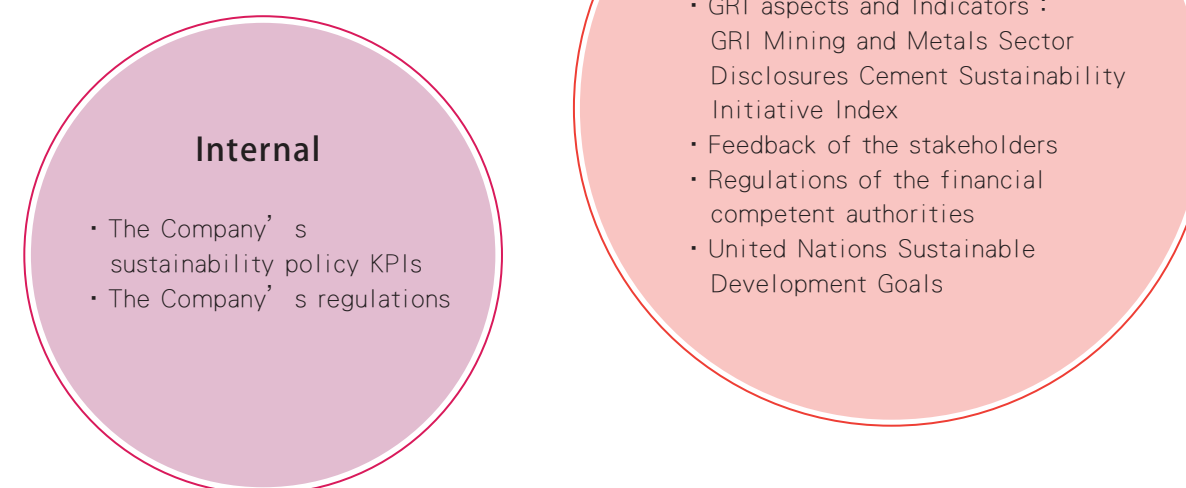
Internal

・The Company’s sustainability policy KPIs
・The Company’s regulations

・GRI aspects and Indicators：GRI Mining and Metals Sector Disclosures Cement Sustainability Initiative Index
・Feedback of the stakeholders
・Regulations of the financial competent authorities
・United Nations Sustainable Development Goals